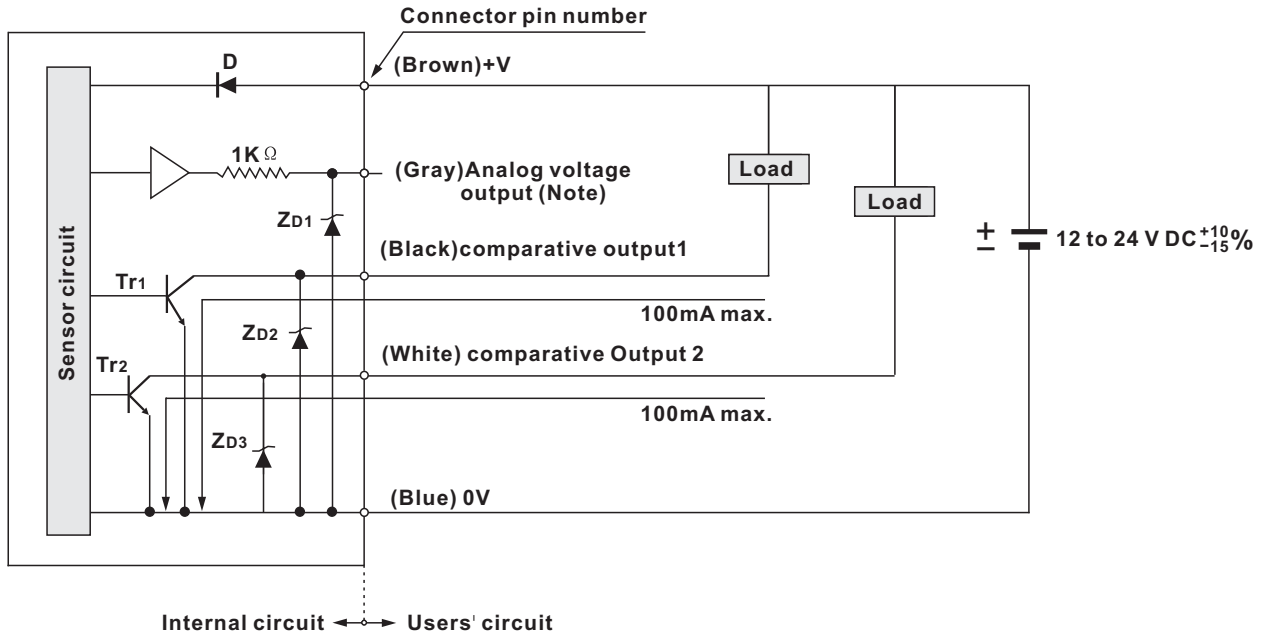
Connector pin number

D

(Brown)+V

1K Ω

(Gray)Analog voltage output (Note)

Load

Load

ZD1

Sensor circuit

(Black)comparative output1

$\pm$ 12 to 24 V DC$^{+10}_{-15}$%

Tr1

100mA max.

ZD2

(White) comparative Output 2

Tr2

100mA max.

ZD3

(Blue) 0V

Internal circuit Users' circuit